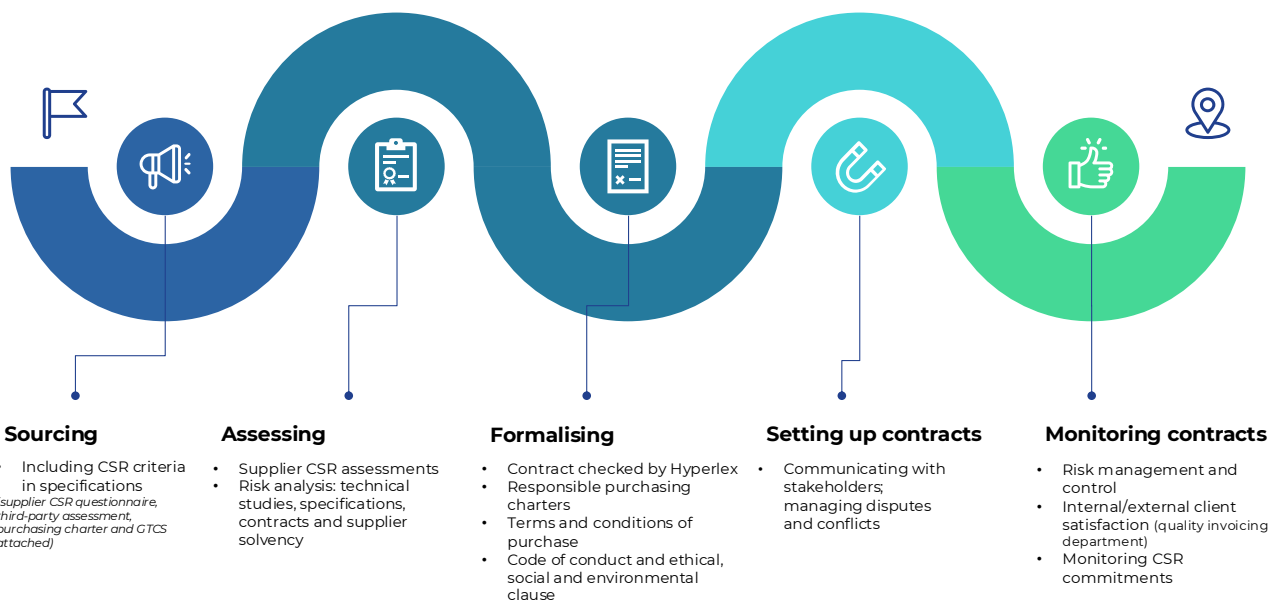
Sourcing

- Including CSR criteria in specifications
(supplier CSR questionnaire, third-party assessment, purchasing charter and GTCS attached)

Assessing

- Supplier CSR assessments
- Risk analysis: technical studies, specifications, contracts and supplier solvency

Formalising

- Contract checked by Hyperlex
- Responsible purchasing charters
- Terms and conditions of purchase
- Code of conduct and ethical, social and environmental clause

Setting up contracts

- Communicating with stakeholders; managing disputes and conflicts

Monitoring contracts

- Risk management and control
- Internal/external client satisfaction (quality invoicing department)
- Monitoring CSR commitments